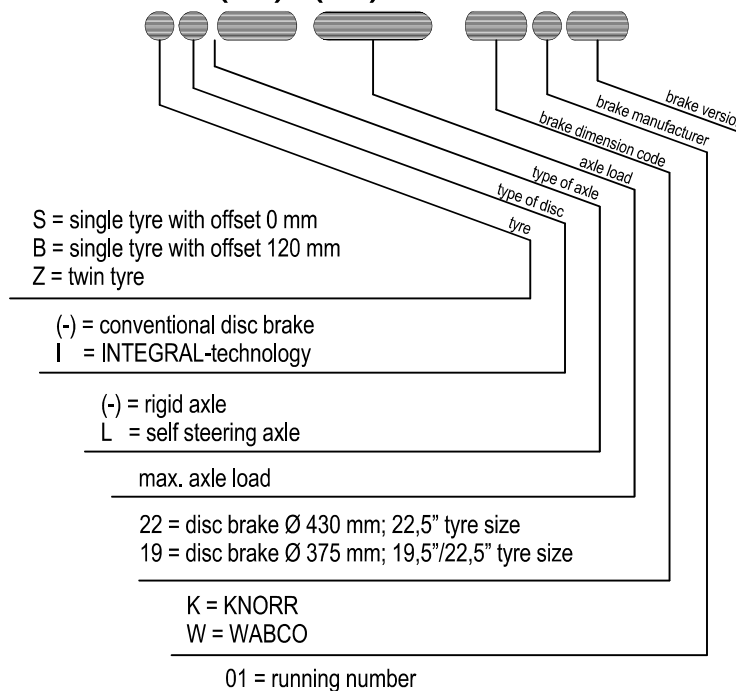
brake version
brake manufacturer
brake dimension code
axle load
type of axle
type of disc
tyre

S = single tyre with offset 0 mm
B = single tyre with offset 120 mm
Z = twin tyre

(-) = conventional disc brake
I = INTEGRAL-technology

(-) = rigid axle
L = self steering axle

max. axle load

22 = disc brake Ø 430 mm; 22,5" tyre size
19 = disc brake Ø 375 mm; 19,5"/22,5" tyre size

K = KNORR
W = WABCO

01 = running number